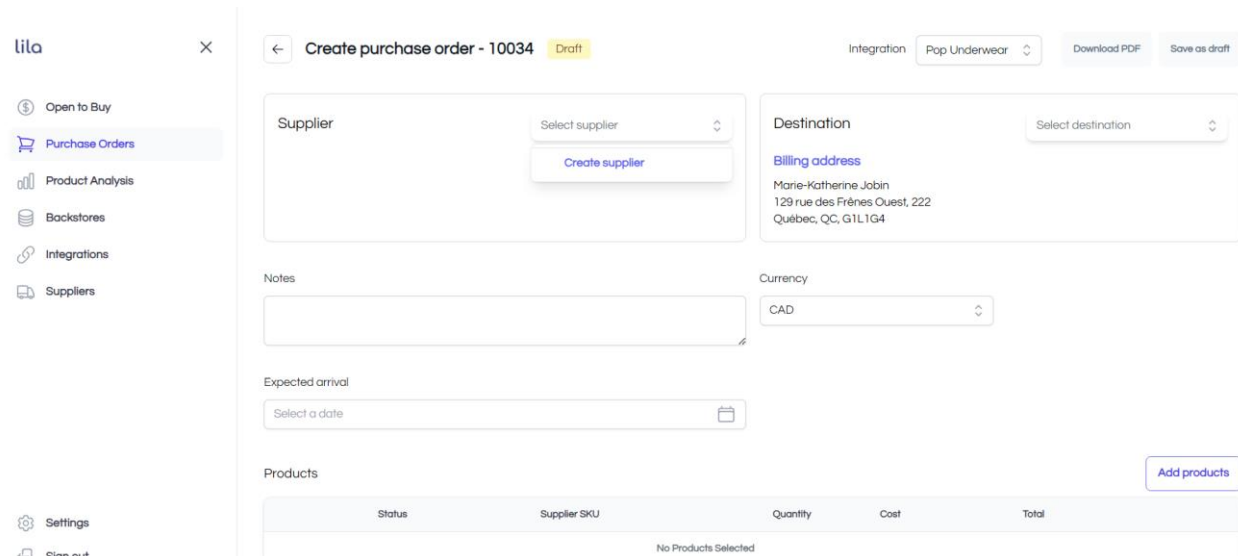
lila

Open to Buy
Purchase Orders
Product Analysis
Backstores
Integrations
Suppliers

Settings
Sign out

Create purchase order - 10034 Draft

Integration Pop Underwear Download PDF Save as draft

Supplier
Select supplier
Create supplier

Destination
Select destination
Billing address
Marie-Katherine Jobin
129 rue des Frênes Ouest, 222
Québec, QC, G1L1G4

Notes

Currency
CAD

Expected arrival
Select a date

Products
Add products

| Status | Supplier SKU | Quantity | Cost | Total |
|---|---|---|---|---|
| No Products Selected | | | | |